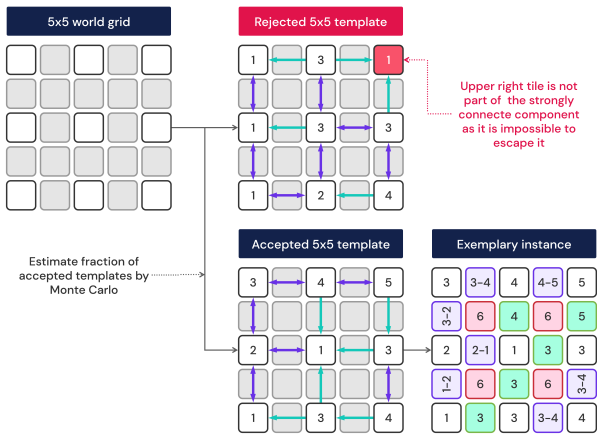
5x5 world grid

Rejected 5x5 template

| 1 | | 3 | | 1 |
|---|---|---|---|---|
| | | | | |
| 1 | | 3 | | 3 |
| | | | | |
| 1 | | 2 | | 4 |

Upper right tile is not part of the strongly connecte component as it is impossible to escape it

Estimate fraction of accepted templates by Monte Carlo

Accepted 5x5 template

| 3 | | 4 | | 5 |
|---|---|---|---|---|
| | | | | |
| 2 | | 1 | | 3 |
| | | | | |
| 1 | | 3 | | 4 |

Exemplary instance

| 3 | 3–4 | 4 | 4–5 | 5 |
|---|---|---|---|---|
| 3–2 | 6 | 4 | 6 | 5 |
| 2 | 2–1 | 1 | 3 | 3 |
| 1–2 | 6 | 3 | 6 | 3–4 |
| 1 | 3 | 3 | 3–4 | 4 |